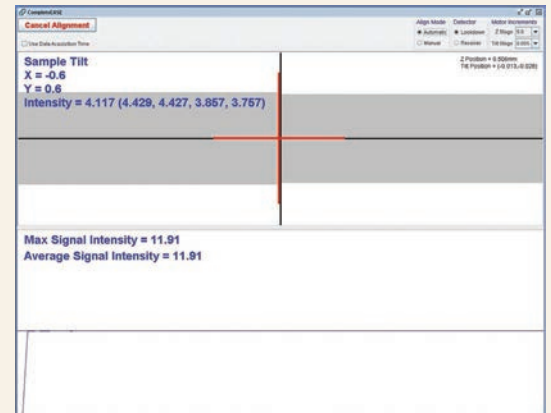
CompleteEASE

Cancel Alignment

Use Data Acquisition Time

Align Mode
Automatic
Manual

Detector
Lissajous
Receiver

Motor Increments
Z Stage 5.0
Tilt Stage 0.005

Sample Tilt
X = -0.6
Y = 0.6
Intensity = 4.117 (4.429, 4.427, 3.857, 3.757)

Z Position = 0.500mm
Tilt Position = (-0.015,-0.026)

Max Signal Intensity = 11.91
Average Signal Intensity = 11.91